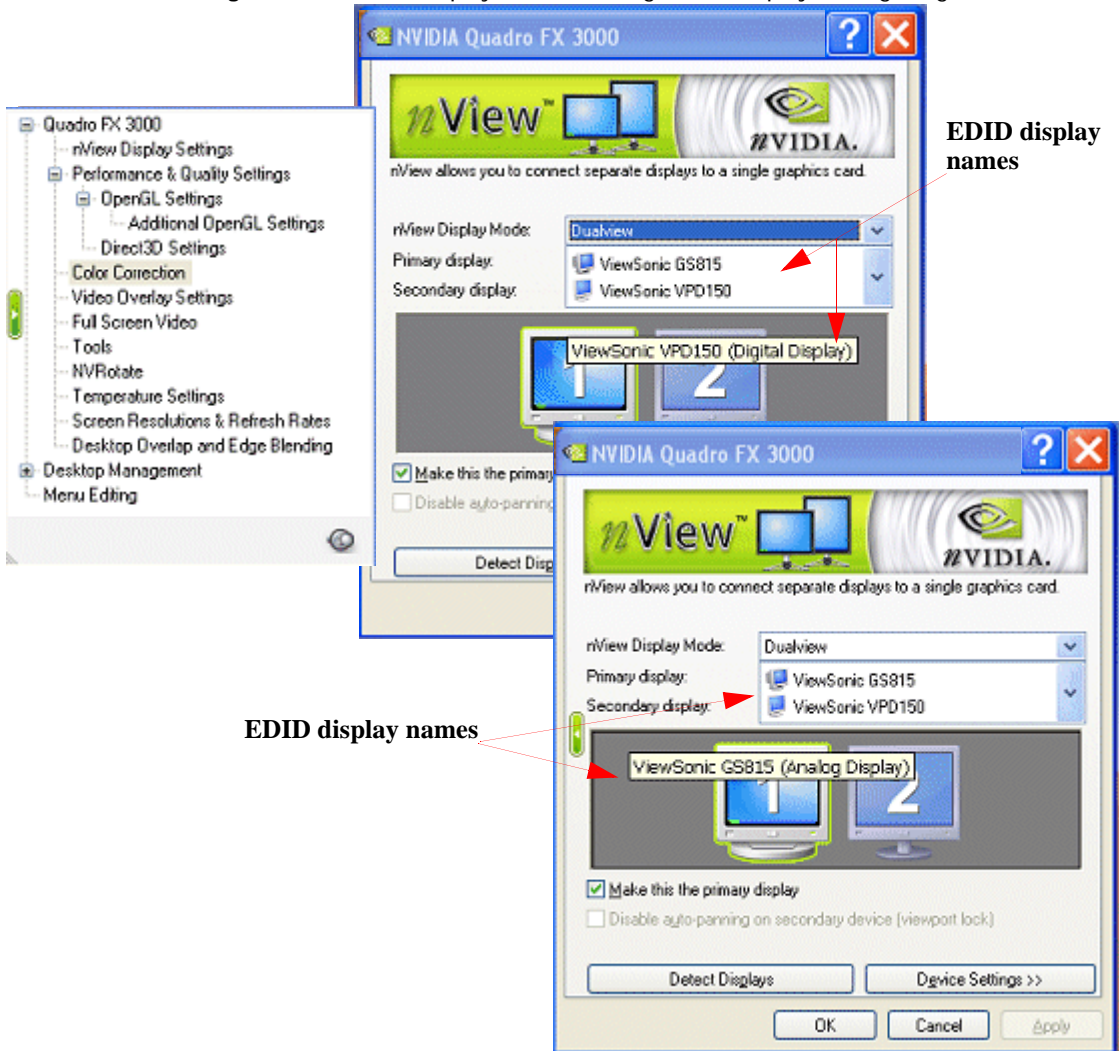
NVIDIA Quadro FX 3000

nView™

NVIDIA.

nView allows you to connect separate displays to a single graphics card.

nView Display Mode: Dualview

Primary display: ViewSonic GS815

Secondary display: ViewSonic VPD150

ViewSonic VPD150 (Digital Display)

1 2

Make this the primary

Disable auto-panning

Detect Disp

EDID display names

Quadro FX 3000
nView Display Settings
Performance & Quality Settings
OpenGL Settings
Additional OpenGL Settings
Direct3D Settings
Color Correction
Video Overlay Settings
Full Screen Video
Tools
NVRotate
Temperature Settings
Screen Resolutions & Refresh Rates
Desktop Overlap and Edge Blending
Desktop Management
Menu Editing

NVIDIA Quadro FX 3000

nView™

NVIDIA.

nView allows you to connect separate displays to a single graphics card.

nView Display Mode: Dualview

Primary display: ViewSonic GS815

Secondary display: ViewSonic VPD150

EDID display names

ViewSonic GS815 (Analog Display)

1 2

Make this the primary display

Disable auto-panning on secondary device (viewport lock)

Detect Displays

Device Settings >>

OK

Cancel

Apply